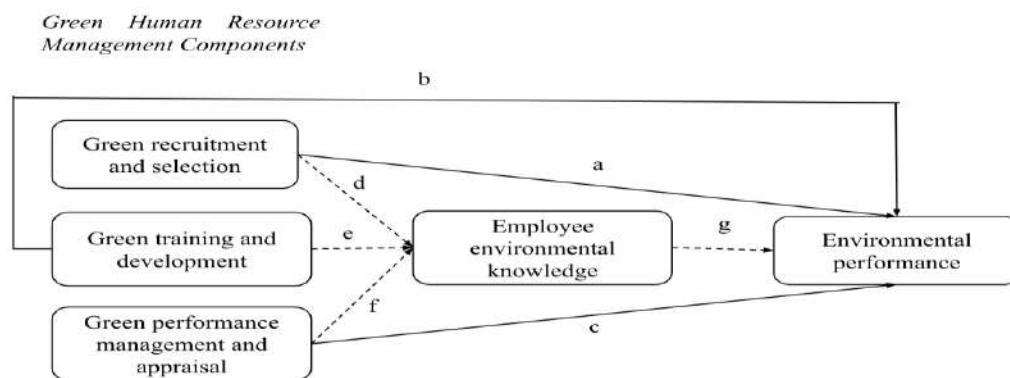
Green Human Resource Management Components

b

Green recruitment and selection

a

d

Green training and development

e

Employee environmental knowledge

g

Environmental performance

f

Green performance management and appraisal

c